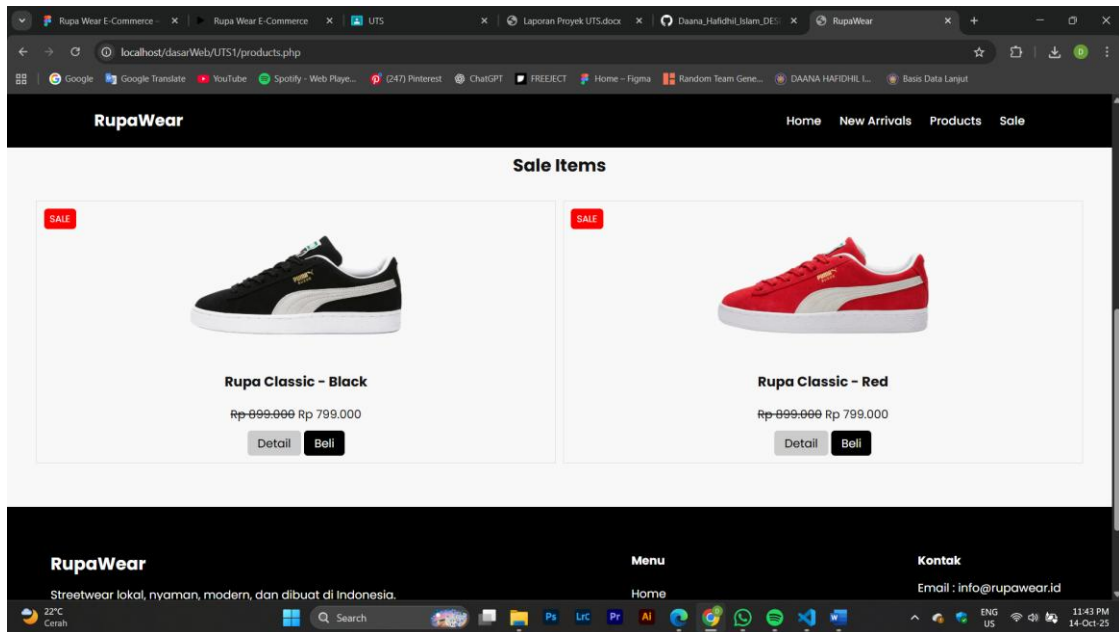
Rupa Wear E-Commerce - × | Rupa Wear E-Commerce × | UTS × | Laporan Proyek UTS.docx × | Daana_Hafidhil_Islam_DES × | RupaWear ×

localhost/dasarWeb/UTS1/products.php

Google | Google Translate | YouTube | Spotify - Web Playe... | (247) Pinterest | ChatGPT | FREEJECT | Home – Figma | Random Team Gene... | DAANA HAFIDHIL I... | Basis Data Lanjut

RupaWear

Home New Arrivals Products Sale

Sale Items

SALE

Rupa Classic - Black

~~Rp 899.000~~ Rp 799.000

Detail Beli

SALE

Rupa Classic - Red

~~Rp 899.000~~ Rp 799.000

Detail Beli

RupaWear

Streetwear lokal, nyaman, modern, dan dibuat di Indonesia.

Menu

Home

Kontak

Email : info@rupawear.id

22°C Cerah

Search

ENG US

11:43 PM 14-Oct-25